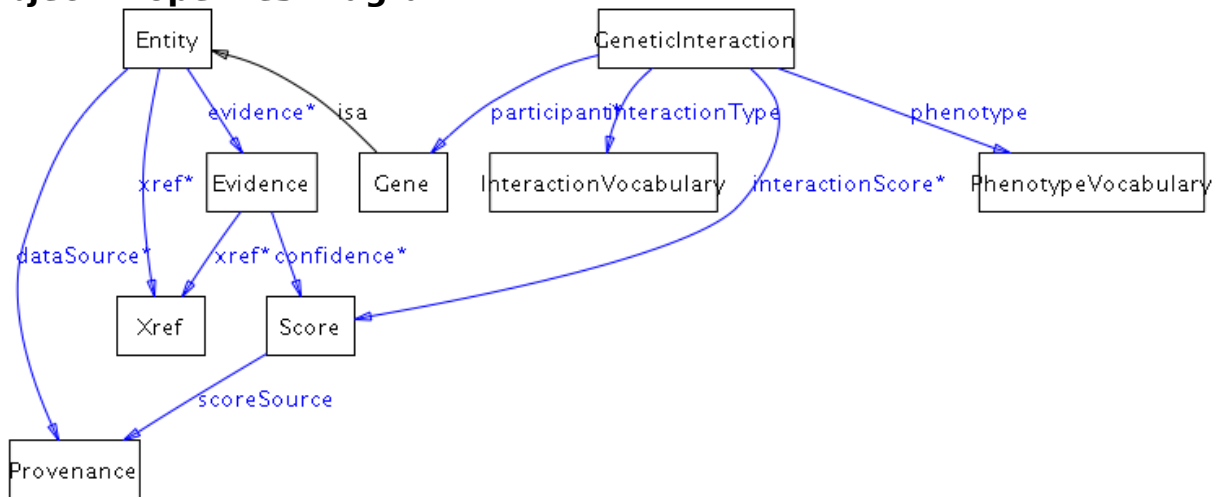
Entity

GeneticInteraction

evidence*

isa

participant

interactionType

phenotype

xref*

Evidence

Gene

InteractionVocabulary

interactionScore*

PhenotypeVocabulary

dataSource*

xref*

confidence*

Xref

Score

scoreSource

Provenance